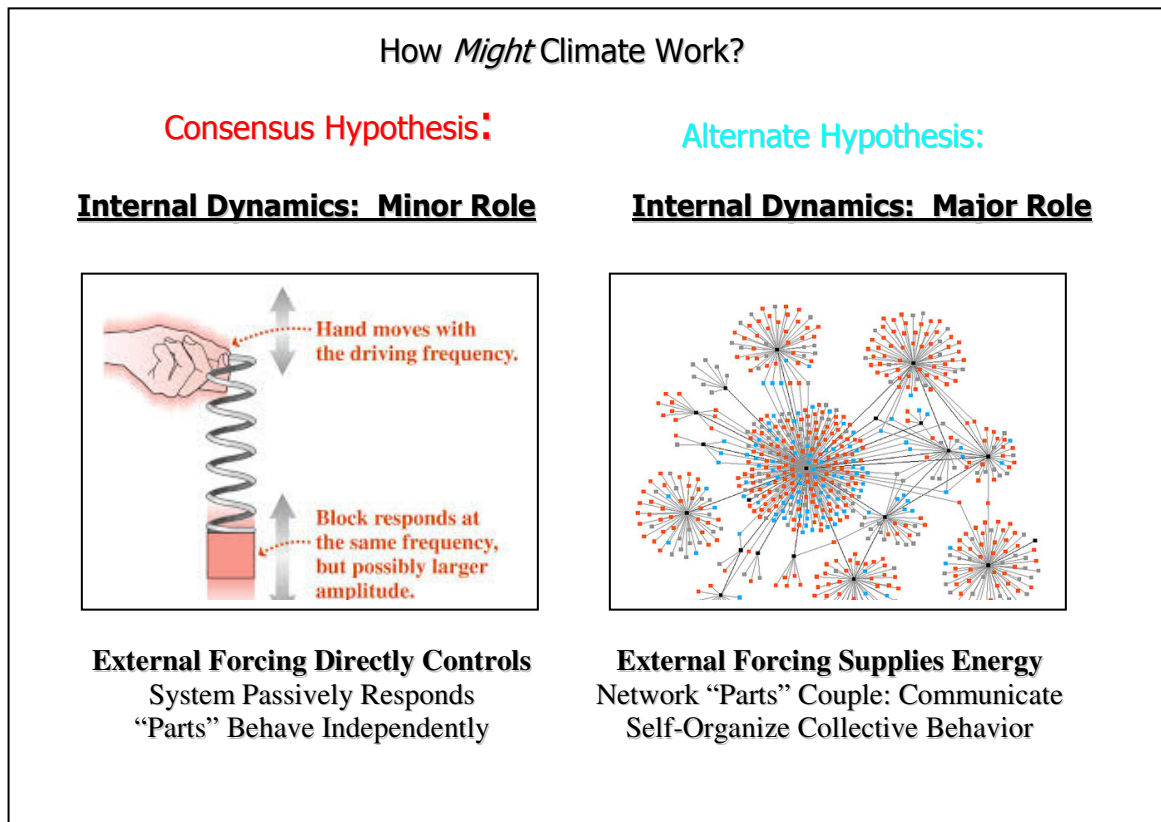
How *Might* Climate Work?

Consensus Hypothesis:

Alternate Hypothesis:

**Internal Dynamics: Minor Role**

**Internal Dynamics: Major Role**

Hand moves with the driving frequency.

Block responds at the same frequency, but possibly larger amplitude.

**External Forcing Directly Controls**
System Passively Responds
"Parts" Behave Independently

**External Forcing Supplies Energy**
Network "Parts" Couple: Communicate
Self-Organize Collective Behavior